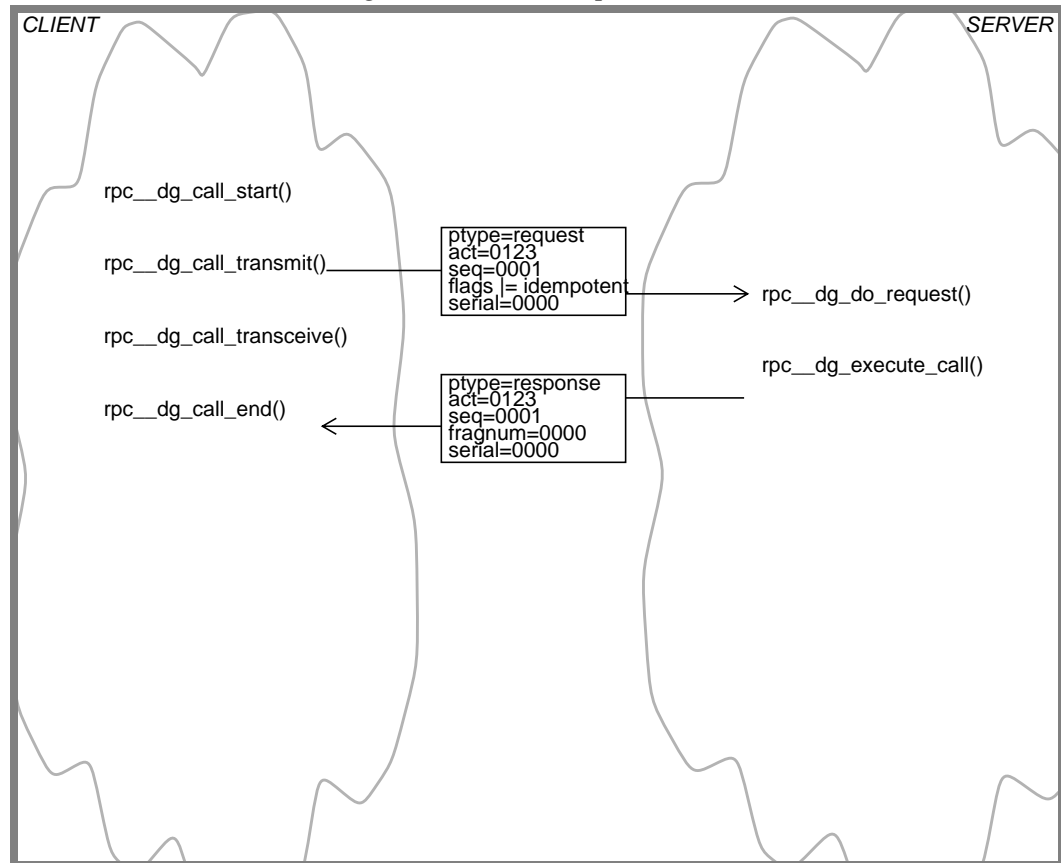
CLIENT

SERVER

rpc__dg_call_start()

rpc__dg_call_transmit()

ptype=request
act=0123
seq=0001
flags |= idempotent
serial=0000

rpc__dg_do_request()

rpc__dg_call_transceive()

rpc__dg_execute_call()

ptype=response
act=0123
seq=0001
fragnum=0000
serial=0000

rpc__dg_call_end()